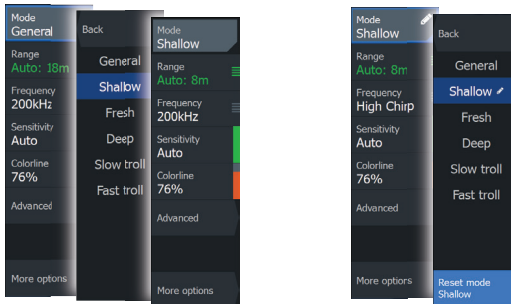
Mode
General
Range
Auto: 18m
Frequency
200kHz
Sensitivity
Auto
Colorline
76%
Advanced
More options

Back
General
Shallow
Fresh
Deep
Slow troll
Fast troll

Mode
Shallow
Range
Auto: 8m
Frequency
200kHz
Sensitivity
Auto
Colorline
76%
Advanced
More options

Mode
Shallow
Range
Auto: 8m
Frequency
High Chirp
Sensitivity
Auto
Colorline
76%
Advanced
More options

Back
General
Shallow
Fresh
Deep
Slow troll
Fast troll
Reset mode
Shallow